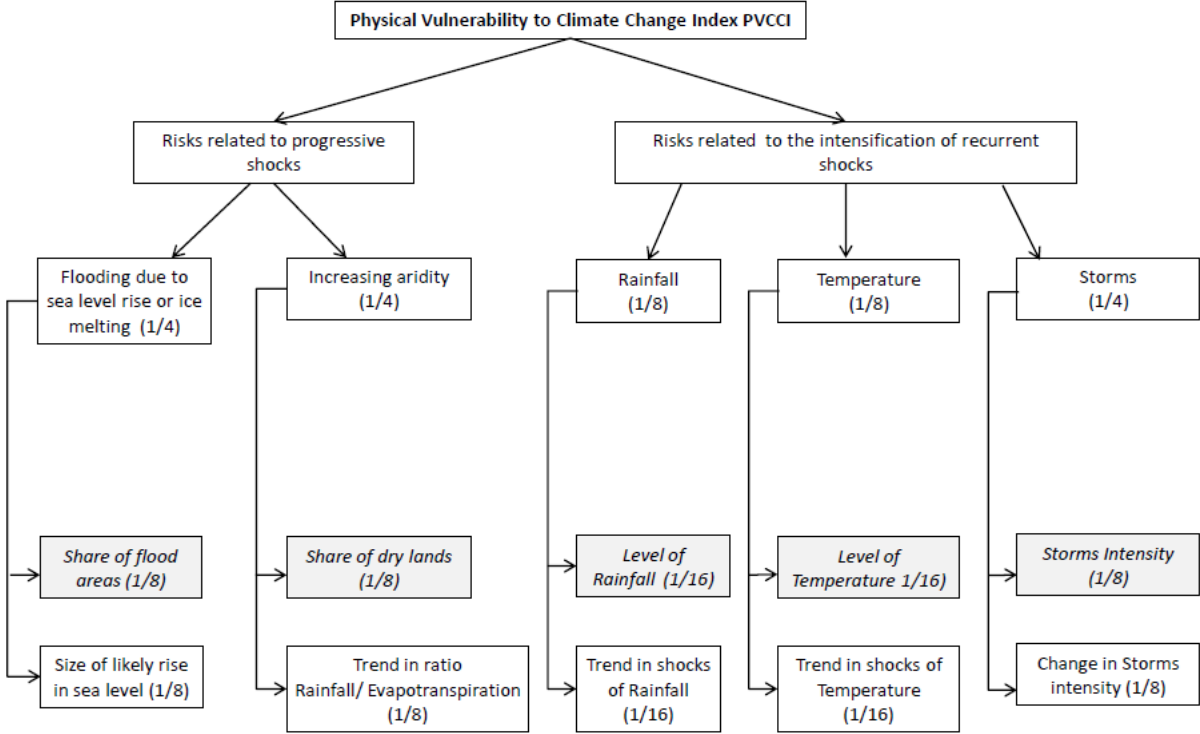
Physical Vulnerability to Climate Change Index PVCCI

Risks related to progressive shocks

Risks related to the intensification of recurrent shocks

Flooding due to sea level rise or ice melting (1/4)

Increasing aridity (1/4)

Rainfall (1/8)

Temperature (1/8)

Storms (1/4)

*Share of flood areas (1/8)*

Size of likely rise in sea level (1/8)

*Share of dry lands (1/8)*

Trend in ratio Rainfall/ Evapotranspiration (1/8)

*Level of Rainfall (1/16)*

Trend in shocks of Rainfall (1/16)

*Level of Temperature 1/16)*

Trend in shocks of Temperature (1/16)

*Storms Intensity (1/8)*

Change in Storms intensity (1/8)